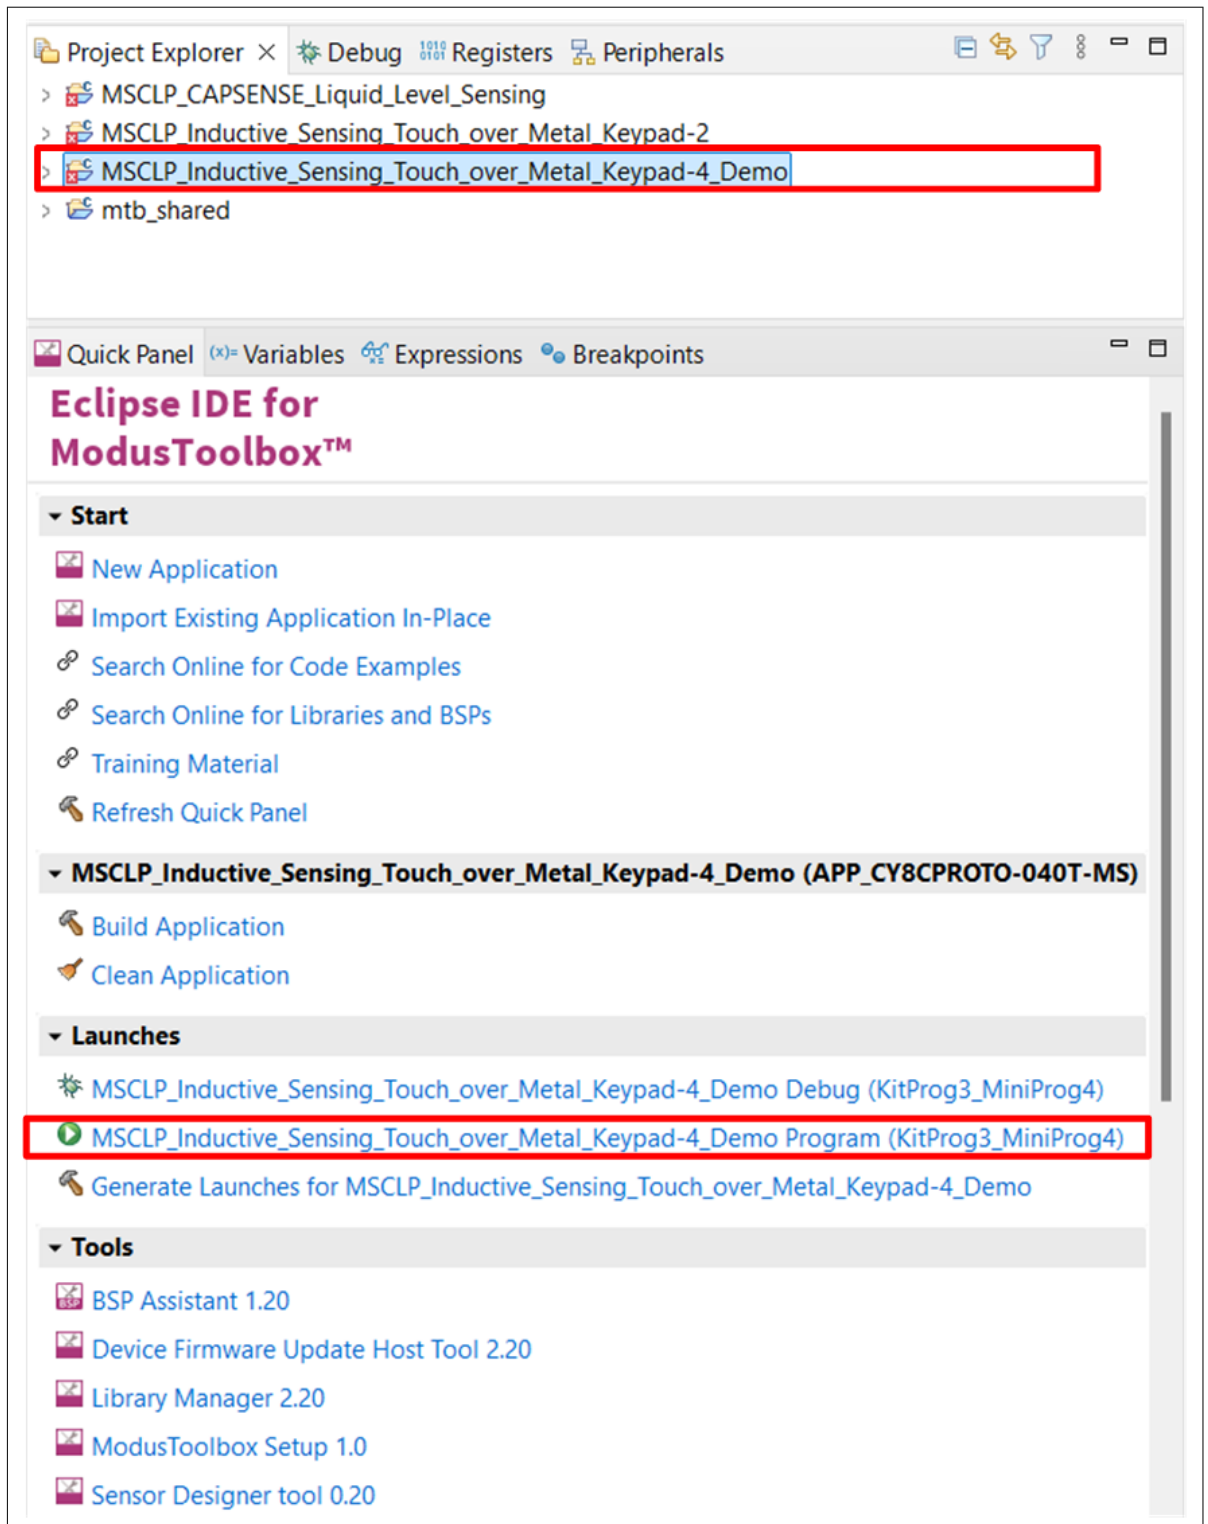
Project Explorer × Debug Registers Peripherals

MSCLP_CAPSENSE_Liquid_Level_Sensing
MSCLP_Inductive_Sensing_Touch_over_Metal_Keypad-2
MSCLP_Inductive_Sensing_Touch_over_Metal_Keypad-4_Demo
mtb_shared

Quick Panel Variables Expressions Breakpoints

Eclipse IDE for ModusToolbox™

Start

New Application
Import Existing Application In-Place
Search Online for Code Examples
Search Online for Libraries and BSPs
Training Material
Refresh Quick Panel

MSCLP_Inductive_Sensing_Touch_over_Metal_Keypad-4_Demo (APP_CY8CPROTO-040T-MS)

Build Application
Clean Application

Launches

MSCLP_Inductive_Sensing_Touch_over_Metal_Keypad-4_Demo Debug (KitProg3_MiniProg4)
MSCLP_Inductive_Sensing_Touch_over_Metal_Keypad-4_Demo Program (KitProg3_MiniProg4)
Generate Launches for MSCLP_Inductive_Sensing_Touch_over_Metal_Keypad-4_Demo

Tools

BSP Assistant 1.20
Device Firmware Update Host Tool 2.20
Library Manager 2.20
ModusToolbox Setup 1.0
Sensor Designer tool 0.20